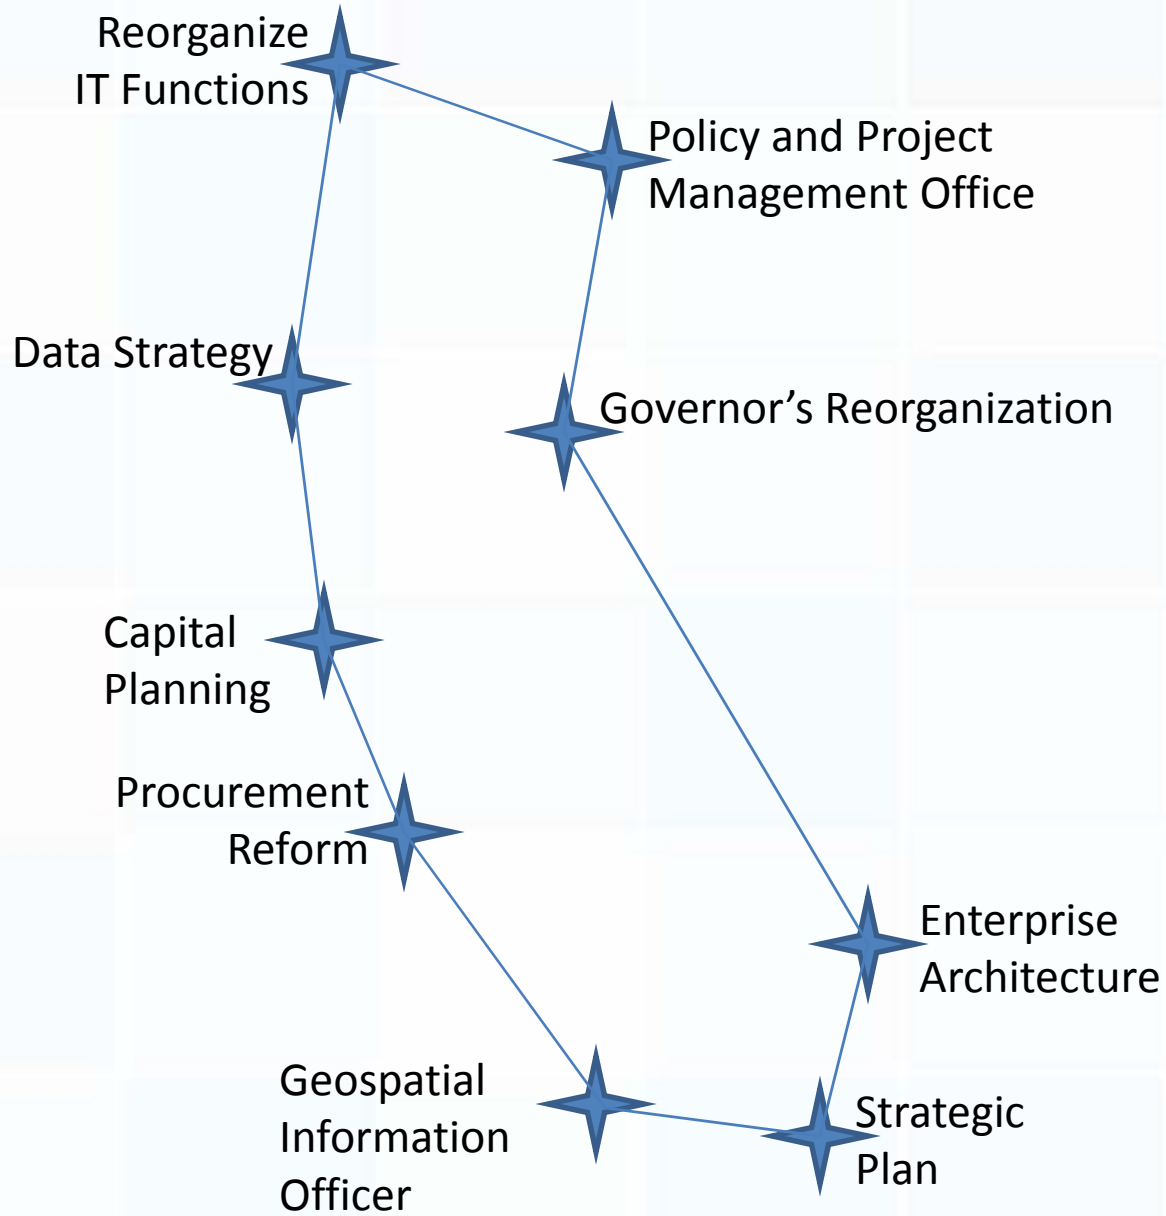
Reorganize IT Functions

Policy and Project Management Office

Data Strategy

Governor’s Reorganization

Capital Planning

Procurement Reform

Enterprise Architecture

Geospatial Information Officer

Strategic Plan